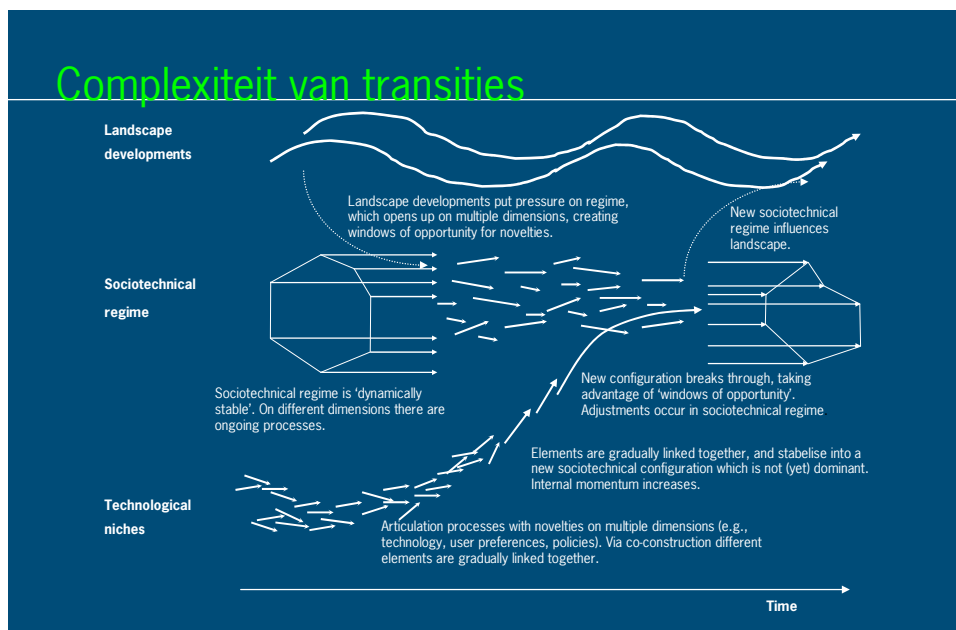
Complexiteit van transities

Landscape developments

Landscape developments put pressure on regime, which opens up on multiple dimensions, creating windows of opportunity for novelties.

New sociotechnical regime influences landscape.

Sociotechnical regime

Sociotechnical regime is 'dynamically stable'. On different dimensions there are ongoing processes.

New configuration breaks through, taking advantage of 'windows of opportunity'. Adjustments occur in sociotechnical regime.

Elements are gradually linked together, and stabelise into a new sociotechnical configuration which is not (yet) dominant. Internal momentum increases.

Technological niches

Articulation processes with novelties on multiple dimensions (e.g., technology, user preferences, policies). Via co-construction different elements are gradually linked together.

Time